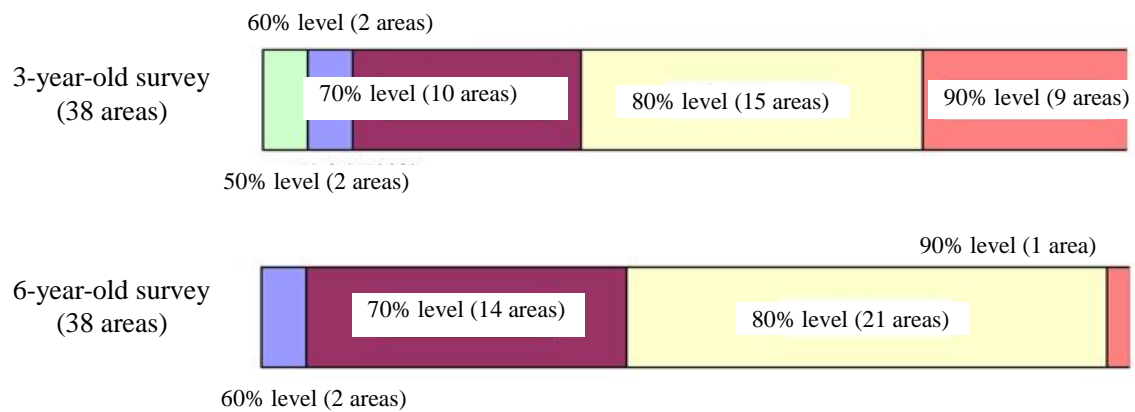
60% level (2 areas)

3-year-old survey (38 areas)

70% level (10 areas)

80% level (15 areas)

90% level (9 areas)

50% level (2 areas)

90% level (1 area)

6-year-old survey (38 areas)

70% level (14 areas)

80% level (21 areas)

60% level (2 areas)